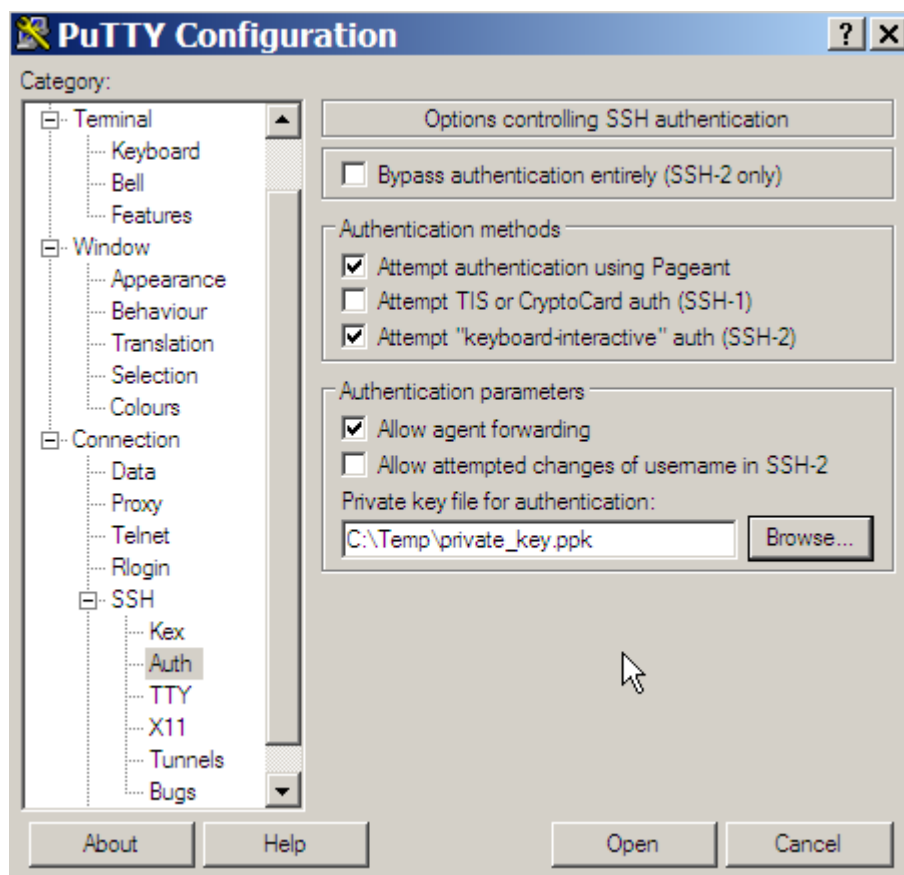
PuTTY Configuration

?
X

Category:

Terminal
Keyboard
Bell
Features
Window
Appearance
Behaviour
Translation
Selection
Colours
Connection
Data
Proxy
Telnet
Rlogin
SSH
Kex
Auth
TTY
X11
Tunnels
Bugs

Options controlling SSH authentication

Bypass authentication entirely (SSH-2 only)

Authentication methods
Attempt authentication using Pageant
Attempt TIS or CryptoCard auth (SSH-1)
Attempt "keyboard-interactive" auth (SSH-2)

Authentication parameters
Allow agent forwarding
Allow attempted changes of username in SSH-2
Private key file for authentication:
C:\Temp\private_key.ppk
Browse...

About
Help
Open
Cancel